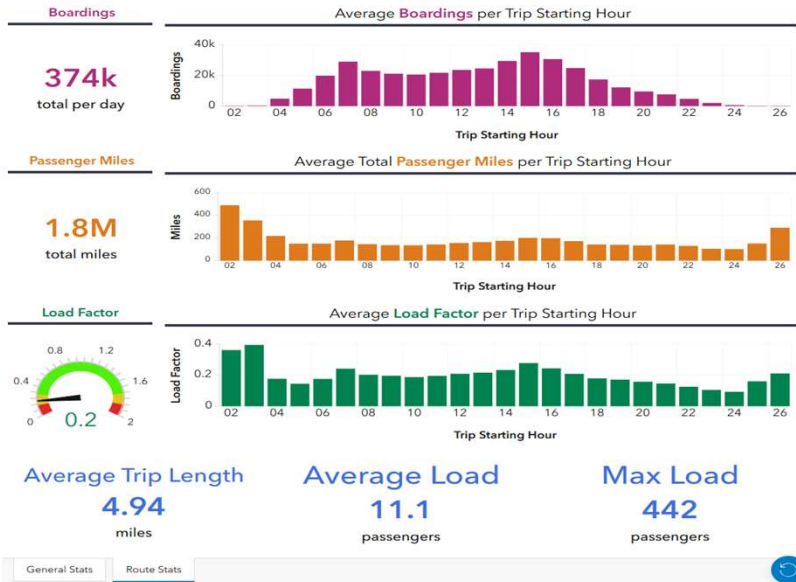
Boardings

374k
total per day

Average Boardings per Trip Starting Hour

40k
20k
0
Boardings
02 04 06 08 10 12 14 16 18 20 22 24 26
Trip Starting Hour

Passenger Miles

1.8M
total miles

Average Total Passenger Miles per Trip Starting Hour

600
400
200
0
Miles
02 04 06 08 10 12 14 16 18 20 22 24 26
Trip Starting Hour

Load Factor

0.4 0.8 1.2 1.6
0 2
0.2

Average Load Factor per Trip Starting Hour

0.4
0.2
0.0
Load Factor
02 04 06 08 10 12 14 16 18 20 22 24 26
Trip Starting Hour

Average Trip Length
4.94
miles

Average Load
11.1
passengers

Max Load
442
passengers

General Stats | Route Stats